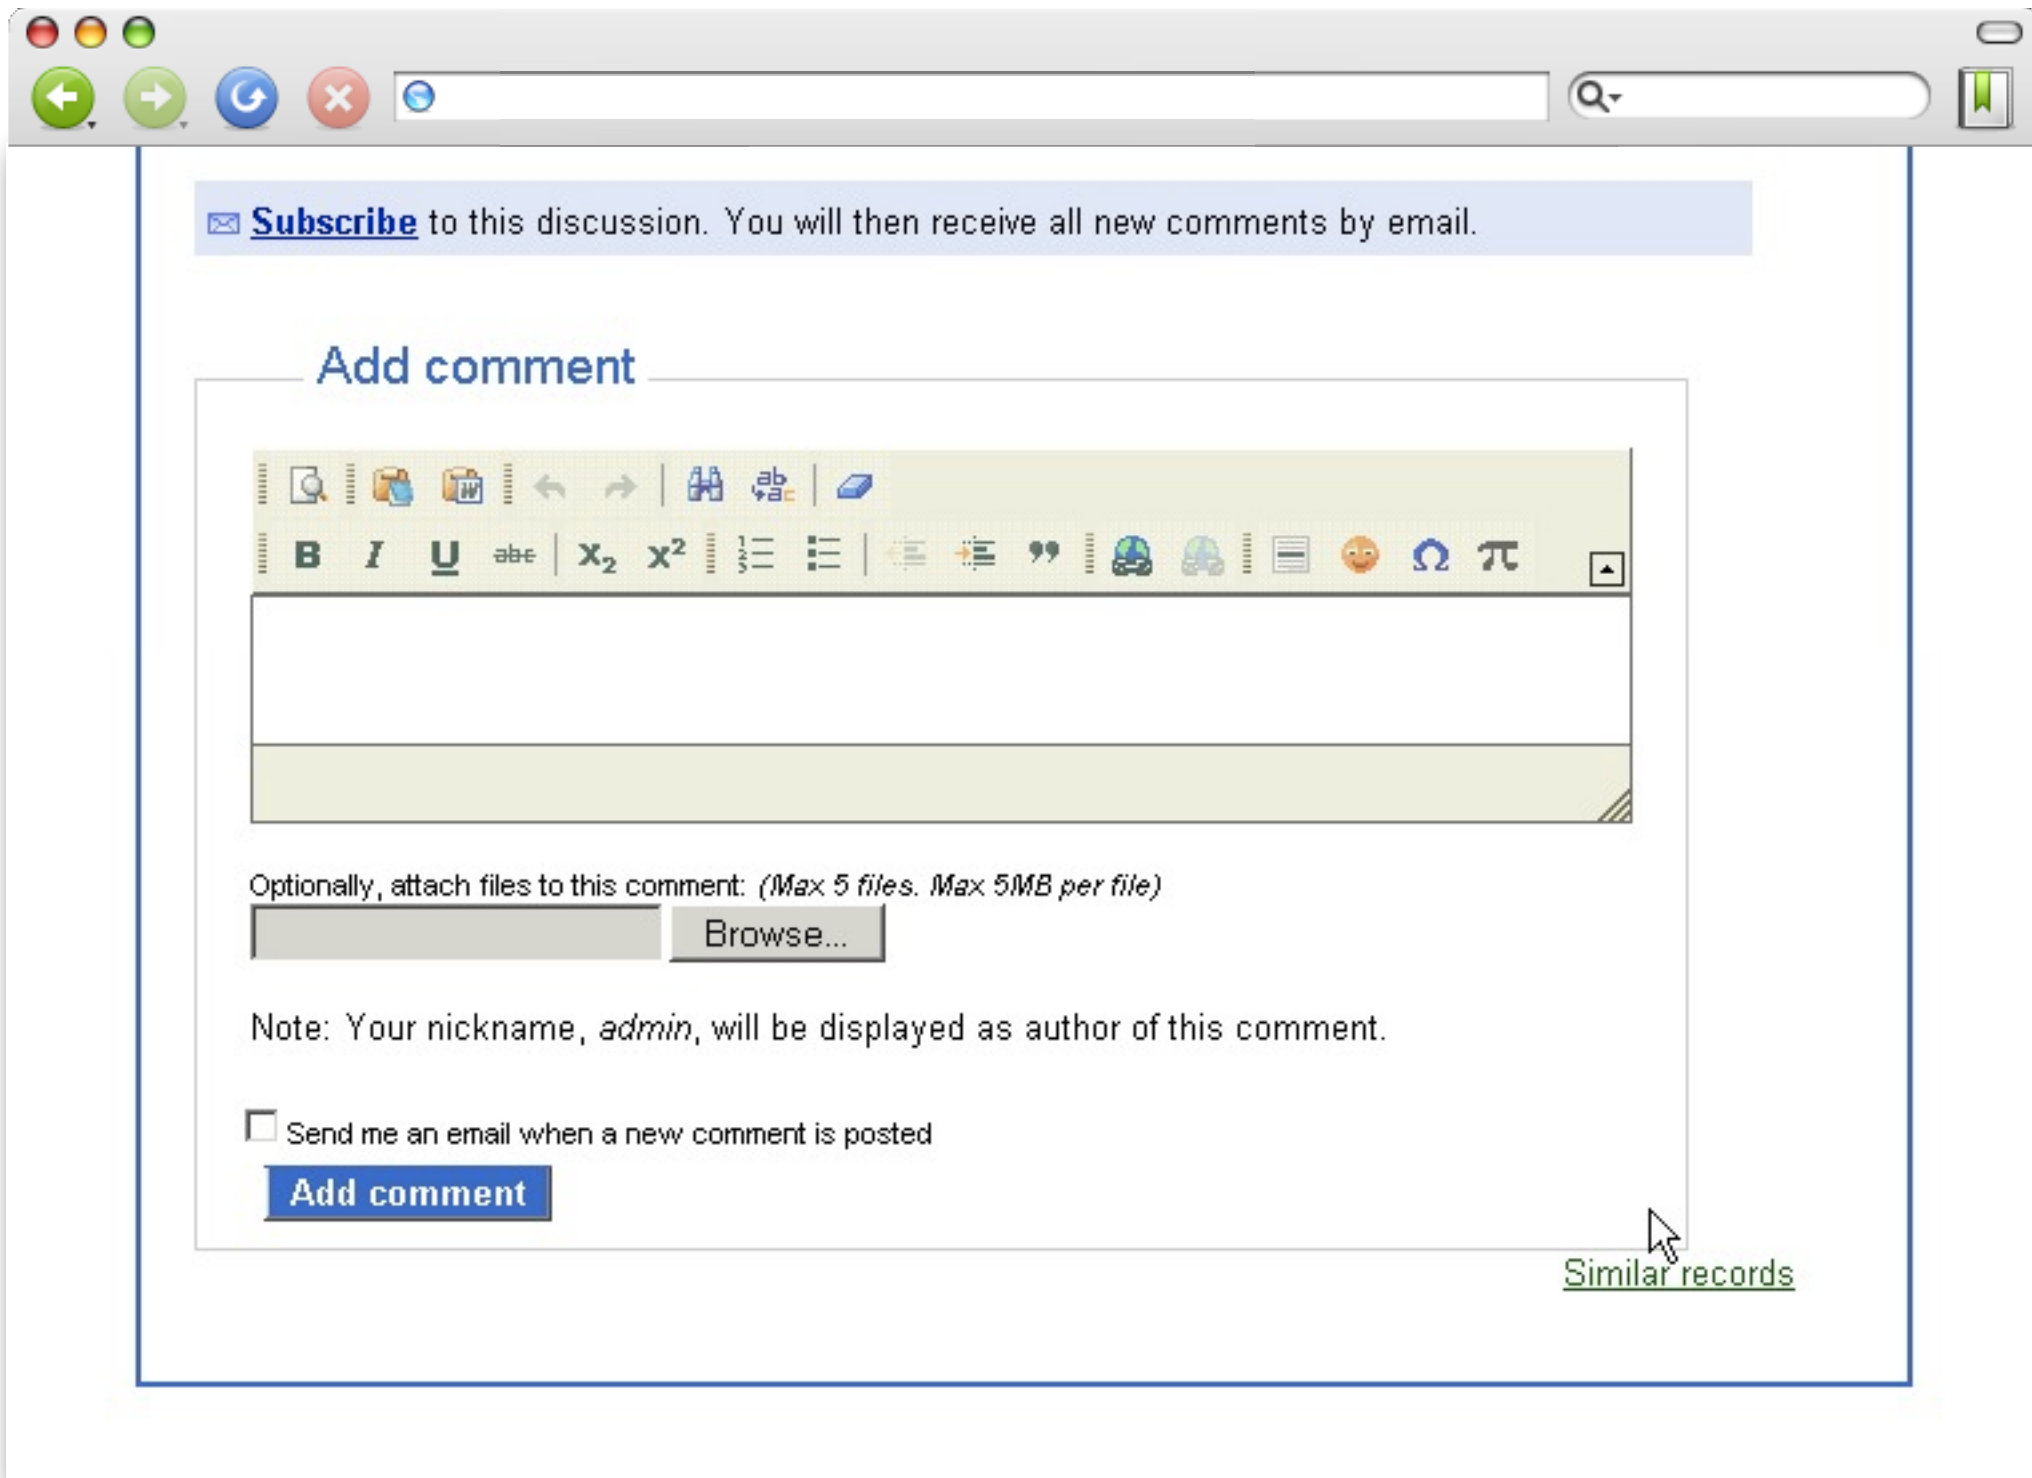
Subscribe to this discussion. You will then receive all new comments by email.

Add comment

B I U abc $X_2$ $X^2$ Ω π

Optionally, attach files to this comment: *(Max 5 files. Max 5MB per file)*

Browse...

Note: Your nickname, *admin*, will be displayed as author of this comment.

Send me an email when a new comment is posted

Add comment

Similar records